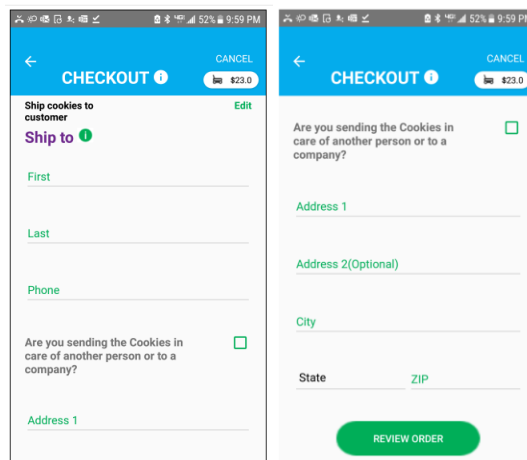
52% 9:59 PM

CANCEL

CHECKOUT

$23.0

Ship cookies to customer

Edit

Ship to

First

Last

Phone

Are you sending the Cookies in care of another person or to a company?

Address 1

52% 9:59 PM

CANCEL

CHECKOUT

$23.0

Are you sending the Cookies in care of another person or to a company?

Address 1

Address 2(Optional)

City

State

ZIP

REVIEW ORDER